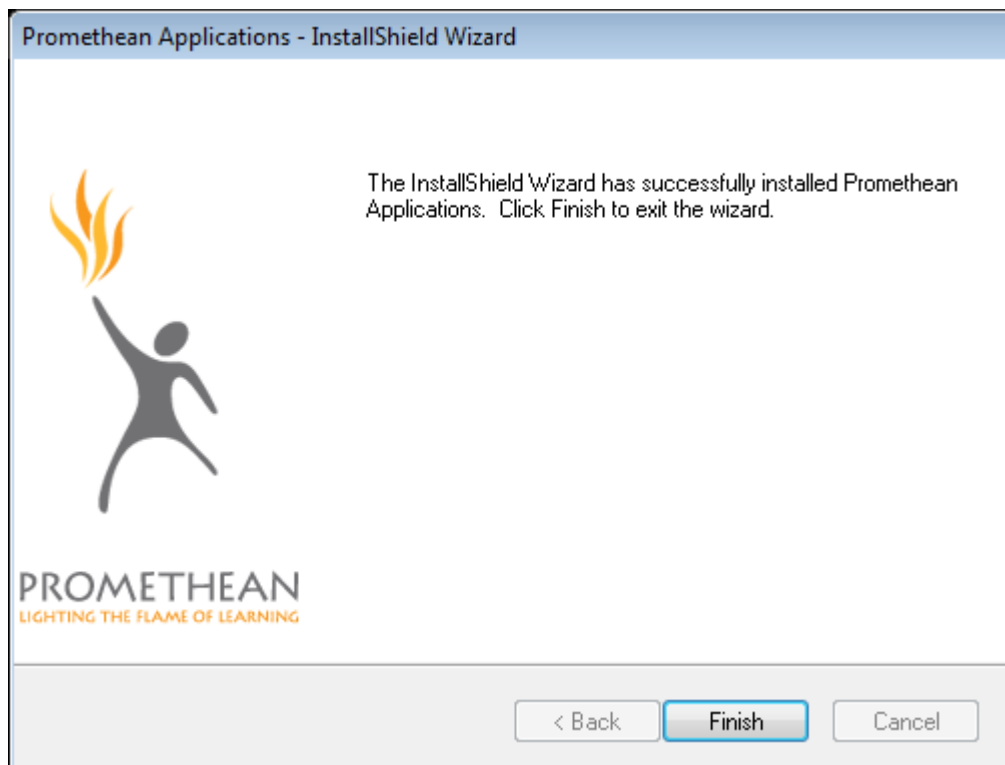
Promethean Applications - InstallShield Wizard

The InstallShield Wizard has successfully installed Promethean Applications. Click Finish to exit the wizard.

PROMETHEAN
LIGHTING THE FLAME OF LEARNING

< Back
Finish
Cancel